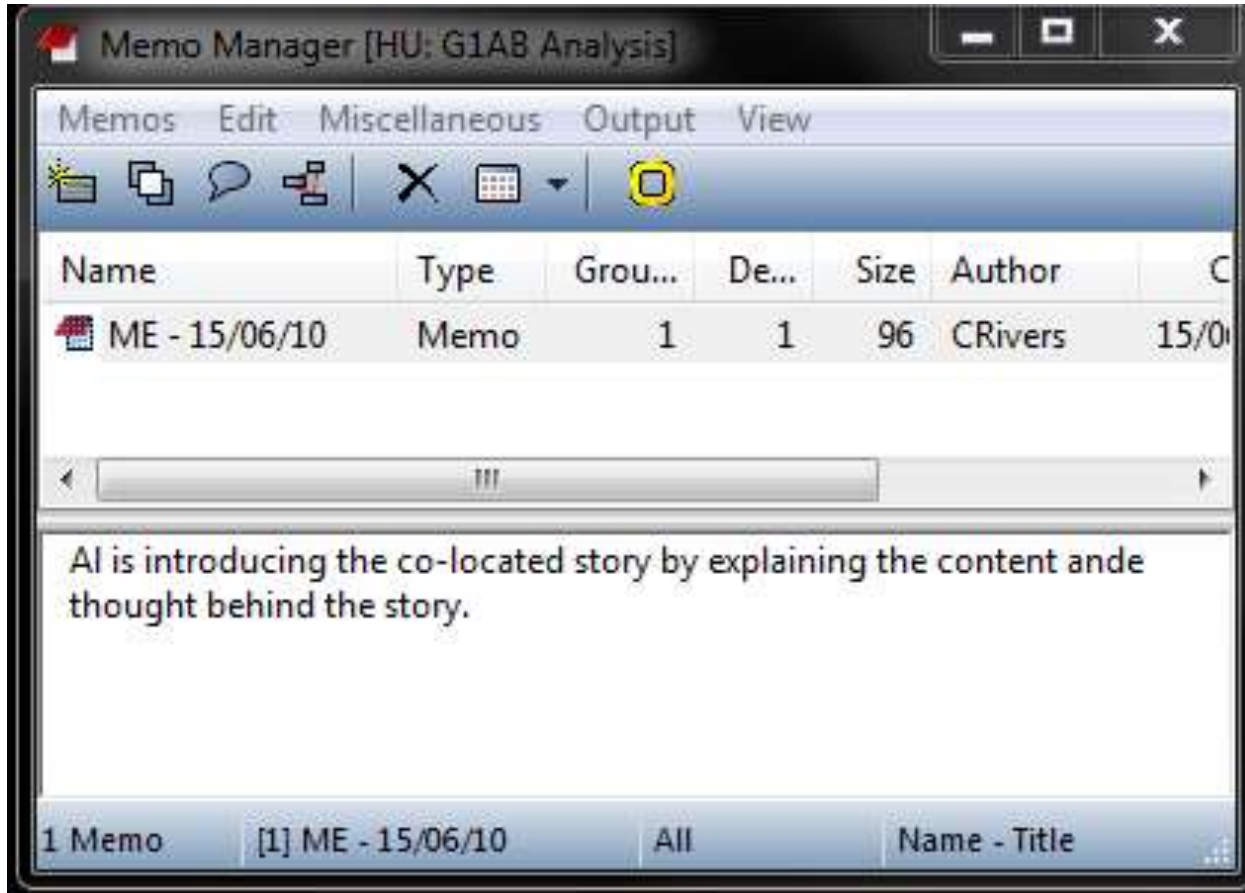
Memo Manager [HU: G1AB Analysis]

Memos Edit Miscellaneous Output View

| Name | Type | Grou... | De... | Size | Author | C |
|---|---|---|---|---|---|---|
| ME - 15/06/10 | Memo | 1 | 1 | 96 | CRivers | 15/0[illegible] |

III

Al is introducing the co-located story by explaining the content ande thought behind the story.

1 Memo [1] ME - 15/06/10 All Name - Title